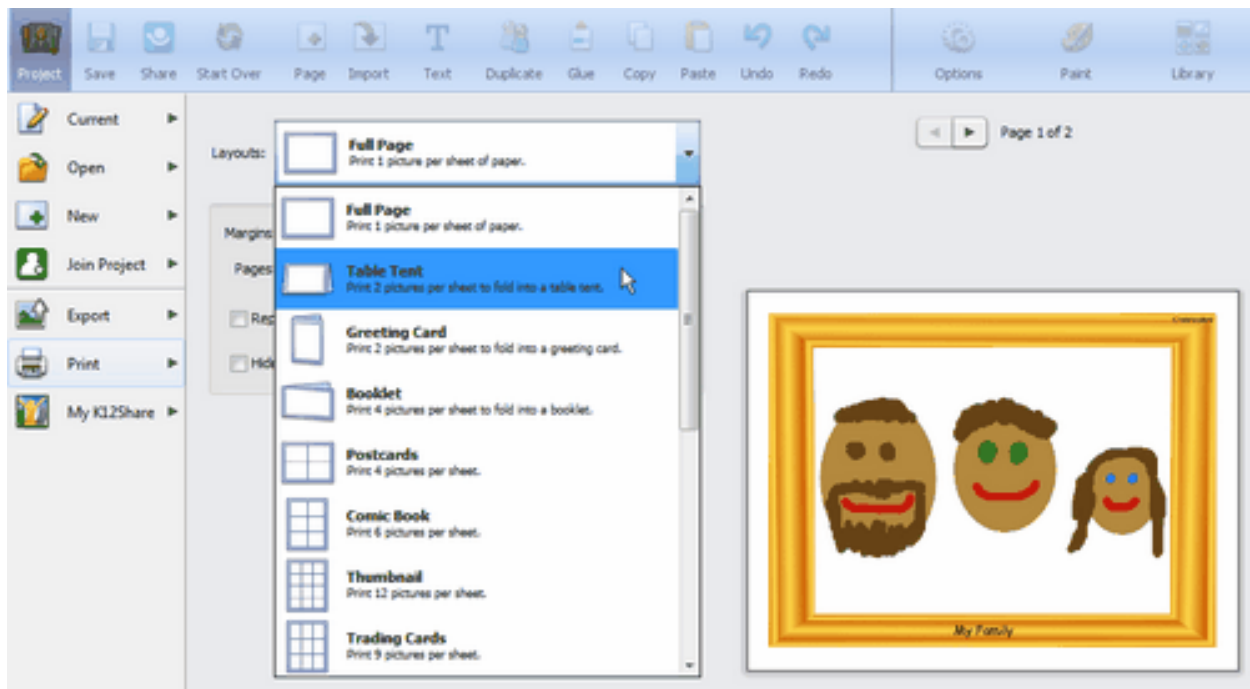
Project Save Share Start Over Page Import Text Duplicate Glue Copy Paste Undo Redo Options Paint Library

Current
Open
New
Join Project
Export
Print
My K12Share

Layouts:

Full Page
Print 1 picture per sheet of paper.

Margins
Pages
Rep
Hid

Full Page
Print 1 picture per sheet of paper.

Table Tent
Print 2 pictures per sheet to fold into a table tent.

Greeting Card
Print 2 pictures per sheet to fold into a greeting card.

Booklet
Print 4 pictures per sheet to fold into a booklet.

Postcards
Print 4 pictures per sheet.

Comic Book
Print 6 pictures per sheet.

Thumbnail
Print 12 pictures per sheet.

Trading Cards
Print 9 pictures per sheet.

Page 1 of 2

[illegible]

My Family